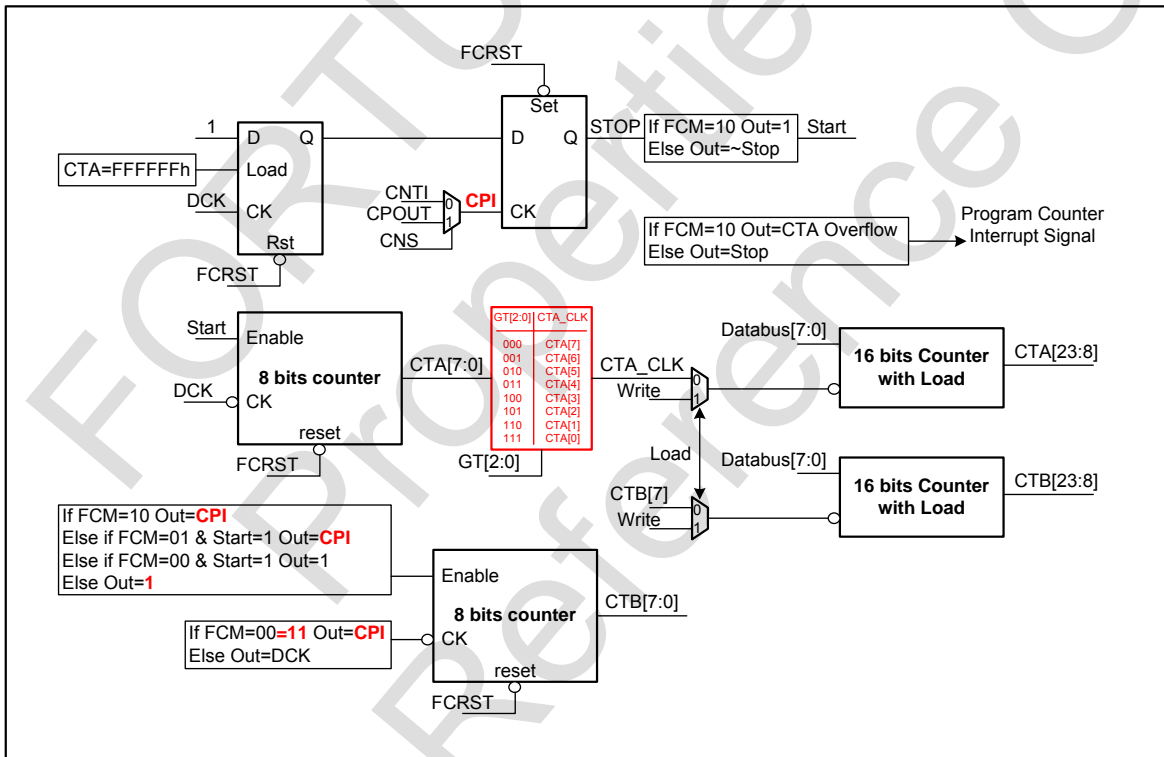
FCRST
Set
1
D
Q
D
Q
STOP
If FCM=10 Out=1
Else Out=~Stop
Start
CTA=FFFFFFh
Load
CNTI
CPOUT
CNS
0
1
CPI
DCK
CK
CK
Rst
FCRST
If FCM=10 Out=CTA Overflow
Else Out=Stop
Program Counter
Interrupt Signal

Start
Enable
8 bits counter
DCK
CK
reset
FCRST
CTA[7:0]

| GT[2:0] | CTA_CLK |
|---|---|
| 000 | CTA[7] |
| 001 | CTA[6] |
| 010 | CTA[5] |
| 011 | CTA[4] |
| 100 | CTA[3] |
| 101 | CTA[2] |
| 110 | CTA[1] |
| 111 | CTA[0] |

GT[2:0]
CTA_CLK
Write
0
1
Databus[7:0]
16 bits Counter with Load
CTA[23:8]
Load
CTB[7]
Write
0
1
Databus[7:0]
16 bits Counter with Load
CTB[23:8]

If FCM=10 Out=CPI
Else if FCM=01 & Start=1 Out=CPI
Else if FCM=00 & Start=1 Out=1
Else Out=1
Enable
8 bits counter
CTB[7:0]
If FCM=00=11 Out=CPI
Else Out=DCK
CK
reset
FCRST

FORTUNE
Properties
Reference